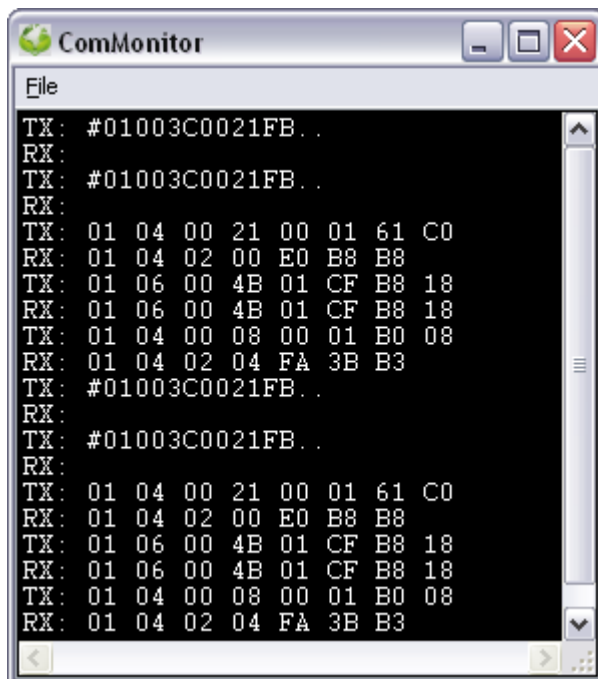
ComMonitor

File

TX: #01003C0021FB..
RX:
TX: #01003C0021FB..
RX:
TX: 01 04 00 21 00 01 61 C0
RX: 01 04 02 00 E0 B8 B8
TX: 01 06 00 4B 01 CF B8 18
RX: 01 06 00 4B 01 CF B8 18
TX: 01 04 00 08 00 01 B0 08
RX: 01 04 02 04 FA 3B B3
TX: #01003C0021FB..
RX:
TX: #01003C0021FB..
RX:
TX: 01 04 00 21 00 01 61 C0
RX: 01 04 02 00 E0 B8 B8
TX: 01 06 00 4B 01 CF B8 18
RX: 01 06 00 4B 01 CF B8 18
TX: 01 04 00 08 00 01 B0 08
RX: 01 04 02 04 FA 3B B3